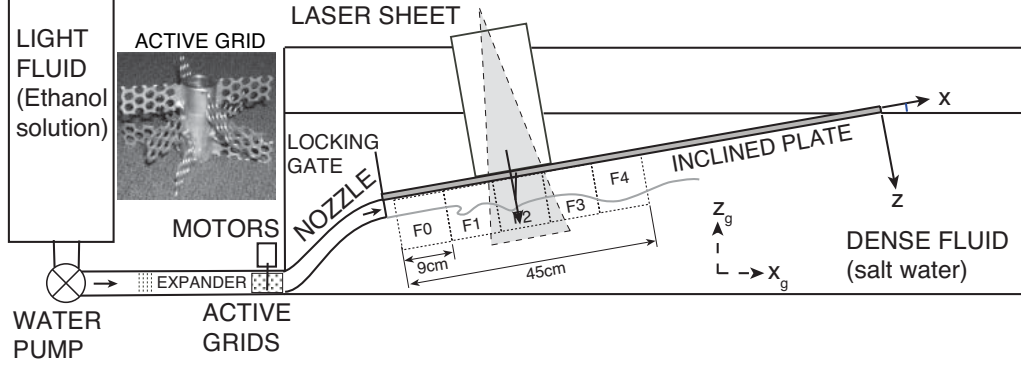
LIGHT FLUID (Ethanol solution)

ACTIVE GRID

LASER SHEET

LOCKING GATE

NOZZLE

INCLINED PLATE

x

z

F0 F1 F2 F3 F4

9cm

45cm

$z_g$

$x_g$

DENSE FLUID (salt water)

MOTORS

EXPANDER

ACTIVE GRIDS

WATER PUMP